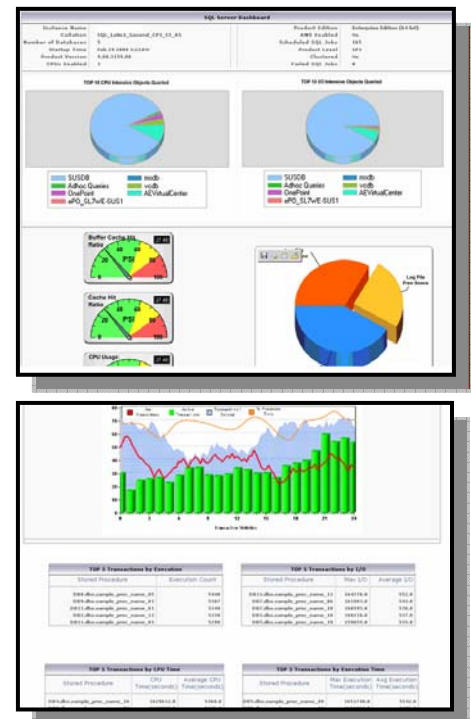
SQL Server Dashboard

| Instance Name | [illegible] | Product Edition | Enterprise Edition (64-bit) |
|---|---|---|---|
| Collation | SQL_Latin1_General_CP1_CI_AS | AWE Enabled | No |
| Number of Databases | 5 | Scheduled SQL Jobs | 10 |
| Startup Time | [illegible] | Product Level | SP1 |
| Product Version | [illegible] | Clustered | No |
| CPUs Enabled | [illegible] | Failed SQL Jobs | 0 |

TOP 10 CPU Intensive Objects Queried

SUSDB
Adhoc Queries
OnePoint
ePO_SL7WE-SUS1
msdb
vcdb
AEVirtualCenter

TOP 10 IO Intensive Objects Queried

SUSDB
Adhoc Queries
OnePoint
ePO_SL7WE-SUS1
msdb
vcdb
AEVirtualCenter

Buffer Cache Hit Ratio
PSI

Cache Hit Ratio

CPU Usage

Log File Free Space

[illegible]
Active Transactions
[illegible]
% Processor Time

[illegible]

TOP 5 Transactions by Execution

| Stored Procedure | Execution Count |
|---|---|
| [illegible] | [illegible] |
| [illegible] | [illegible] |
| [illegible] | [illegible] |
| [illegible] | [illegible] |
| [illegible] | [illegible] |

TOP 5 Transactions by I/O

| Stored Procedure | Max I/O | Average I/O |
|---|---|---|
| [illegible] | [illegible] | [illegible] |
| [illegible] | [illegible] | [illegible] |
| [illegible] | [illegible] | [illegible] |
| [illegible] | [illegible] | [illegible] |
| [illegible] | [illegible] | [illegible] |

TOP 5 Transactions by CPU Time

| Stored Procedure | CPU Time(seconds) | Average CPU Time(seconds) |
|---|---|---|
| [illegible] | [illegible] | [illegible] |

TOP 5 Transactions by Execution Time

| Stored Procedure | Max Execution Time(seconds) | Avg Execution Time(seconds) |
|---|---|---|
| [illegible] | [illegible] | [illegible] |